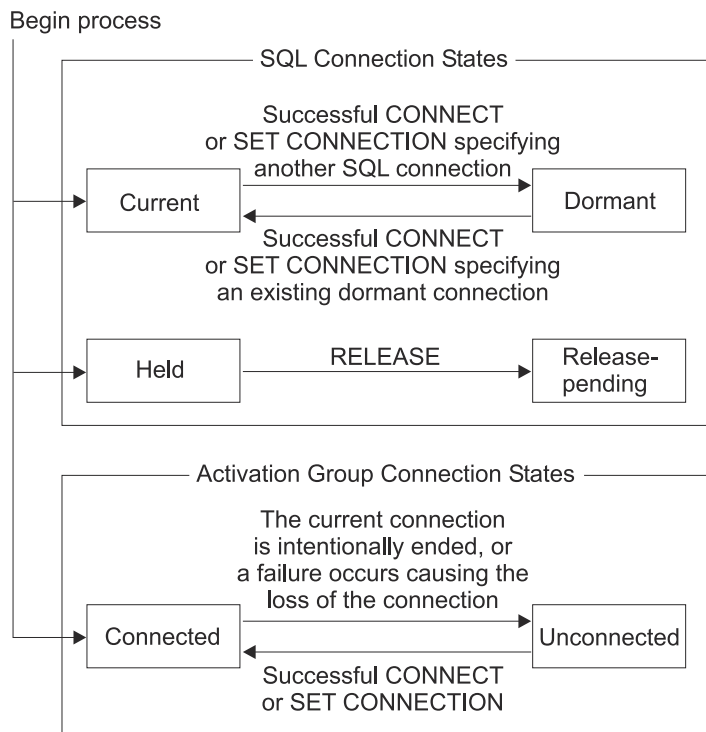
Begin process

SQL Connection States

Successful CONNECT or SET CONNECTION specifying another SQL connection

Current

Dormant

Successful CONNECT or SET CONNECTION specifying an existing dormant connection

Held

RELEASE

Release-pending

Activation Group Connection States

The current connection is intentionally ended, or a failure occurs causing the loss of the connection

Connected

Unconnected

Successful CONNECT or SET CONNECTION